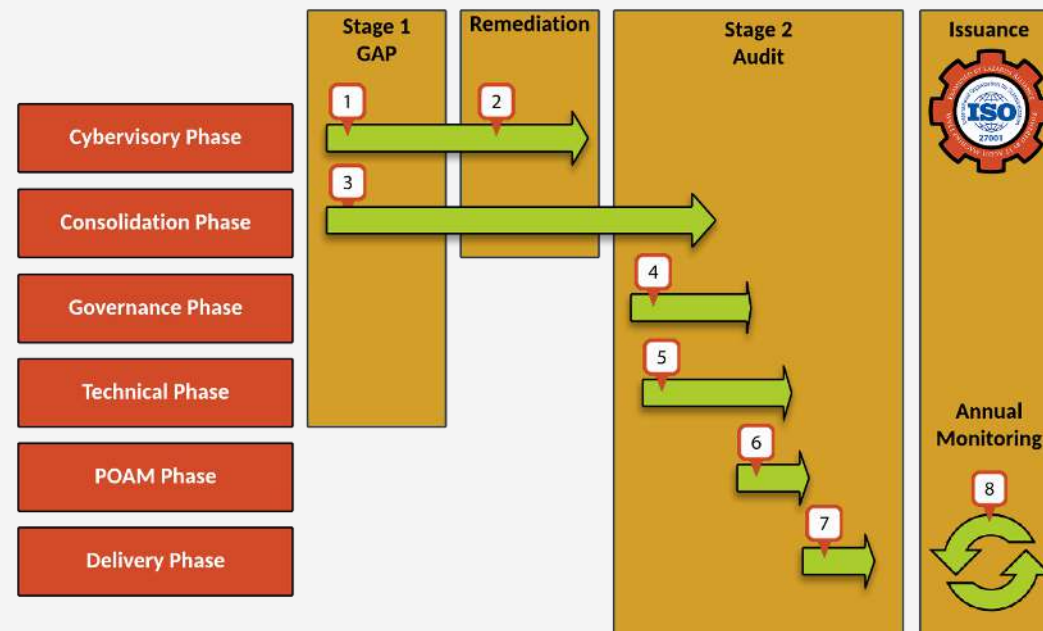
Stage 1
GAP

Remediation

Stage 2
Audit

Issuance

ISO
27001

Cybervisory Phase

Consolidation Phase

Governance Phase

Technical Phase

POAM Phase

Delivery Phase

1

2

3

4

5

6

7

Annual
Monitoring

8